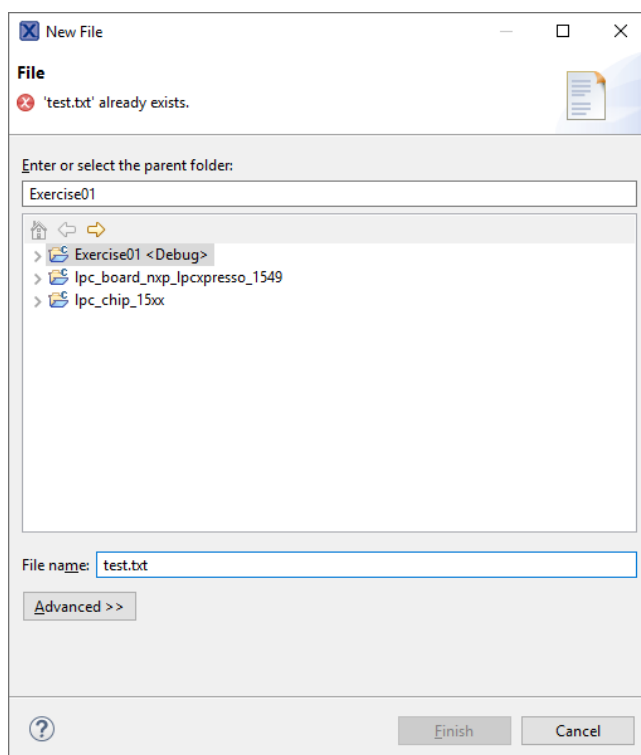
New File

File
'test.txt' already exists.

Enter or select the parent folder:
Exercise01

Exercise01 <Debug>
lpc_board_nxp_lpcxpresso_1549
lpc_chip_15xx

File name: test.txt

Advanced >>

?

Finish
Cancel